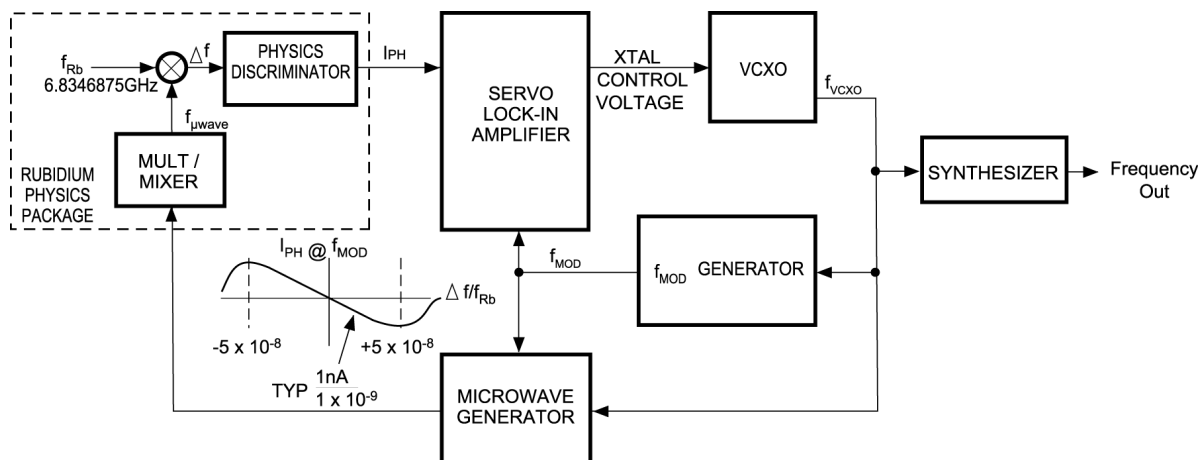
$f_{Rb}$
6.8346875GHz
$\Delta f$
PHYSICS DISCRIMINATOR
$f_{\mu wave}$
MULT / MIXER
RUBIDIUM PHYSICS PACKAGE
$I_{PH}$
SERVO LOCK-IN AMPLIFIER
XTAL CONTROL VOLTAGE
VCXO
$f_{VCXO}$
SYNTHESIZER
Frequency Out
$I_{PH}$ @ $f_{MOD}$
$\Delta f/f_{Rb}$
$-5 \times 10^{-8}$
$+5 \times 10^{-8}$
TYP $\frac{1nA}{1 \times 10^{-9}}$
$f_{MOD}$
$f_{MOD}$ GENERATOR
MICROWAVE GENERATOR